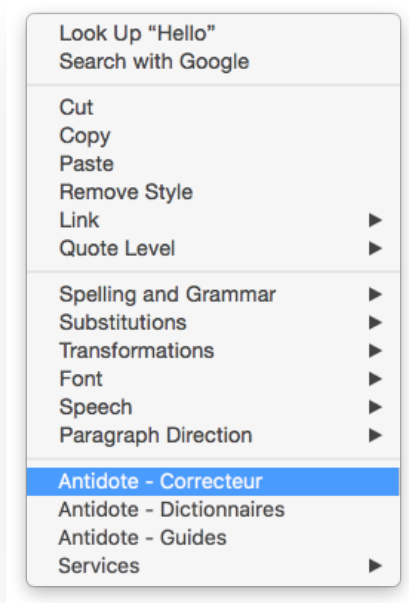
Look Up “Hello”
Search with Google

Cut
Copy
Paste
Remove Style
Link ▶
Quote Level ▶

Spelling and Grammar ▶
Substitutions ▶
Transformations ▶
Font ▶
Speech ▶
Paragraph Direction ▶

Antidote - Correcteur
Antidote - Dictionnaires
Antidote - Guides
Services ▶